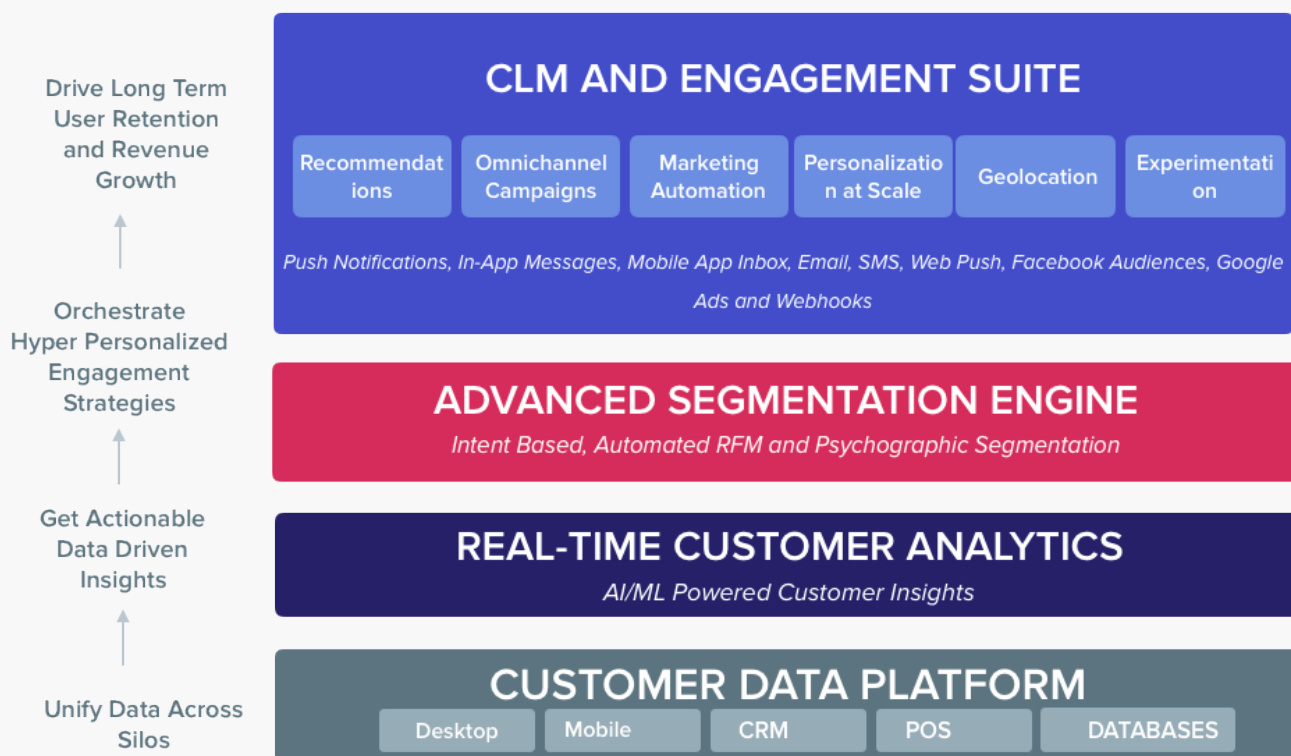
Drive Long Term User Retention and Revenue Growth

Orchestrate Hyper Personalized Engagement Strategies

Get Actionable Data Driven Insights

Unify Data Across Silos

CLM AND ENGAGEMENT SUITE

Recommendations

Omnichannel Campaigns

Marketing Automation

Personalization at Scale

Geolocation

Experimentation

Push Notifications, In-App Messages, Mobile App Inbox, Email, SMS, Web Push, Facebook Audiences, Google Ads and Webhooks

ADVANCED SEGMENTATION ENGINE

Intent Based, Automated RFM and Psychographic Segmentation

REAL-TIME CUSTOMER ANALYTICS

AI/ML Powered Customer Insights

CUSTOMER DATA PLATFORM

Desktop

Mobile

CRM

POS

DATABASES